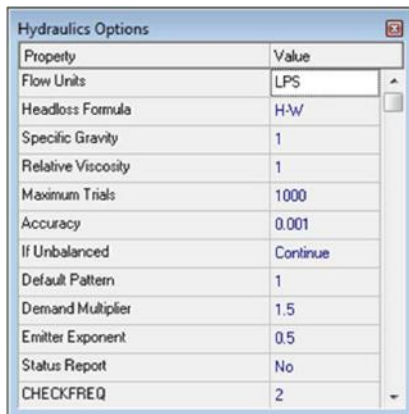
Hydraulics Options

| Property | Value |
|---|---|
| Flow Units | LPS |
| Headloss Formula | H-W |
| Specific Gravity | 1 |
| Relative Viscosity | 1 |
| Maximum Trials | 1000 |
| Accuracy | 0.001 |
| If Unbalanced | Continue |
| Default Pattern | 1 |
| Demand Multiplier | 1.5 |
| Emitter Exponent | 0.5 |
| Status Report | No |
| CHECKFREQ | 2 |